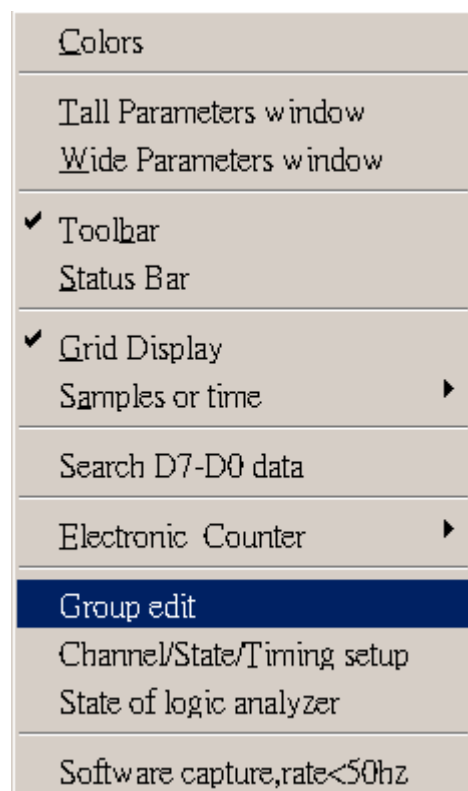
Colors

Tall Parameters window
Wide Parameters window

Toolbar
Status Bar

Grid Display
Samples or time

Search D7-D0 data

Electronic  Counter

Group edit
Channel/State/Timing setup
State of logic analyzer

Software capture,rate<50hz